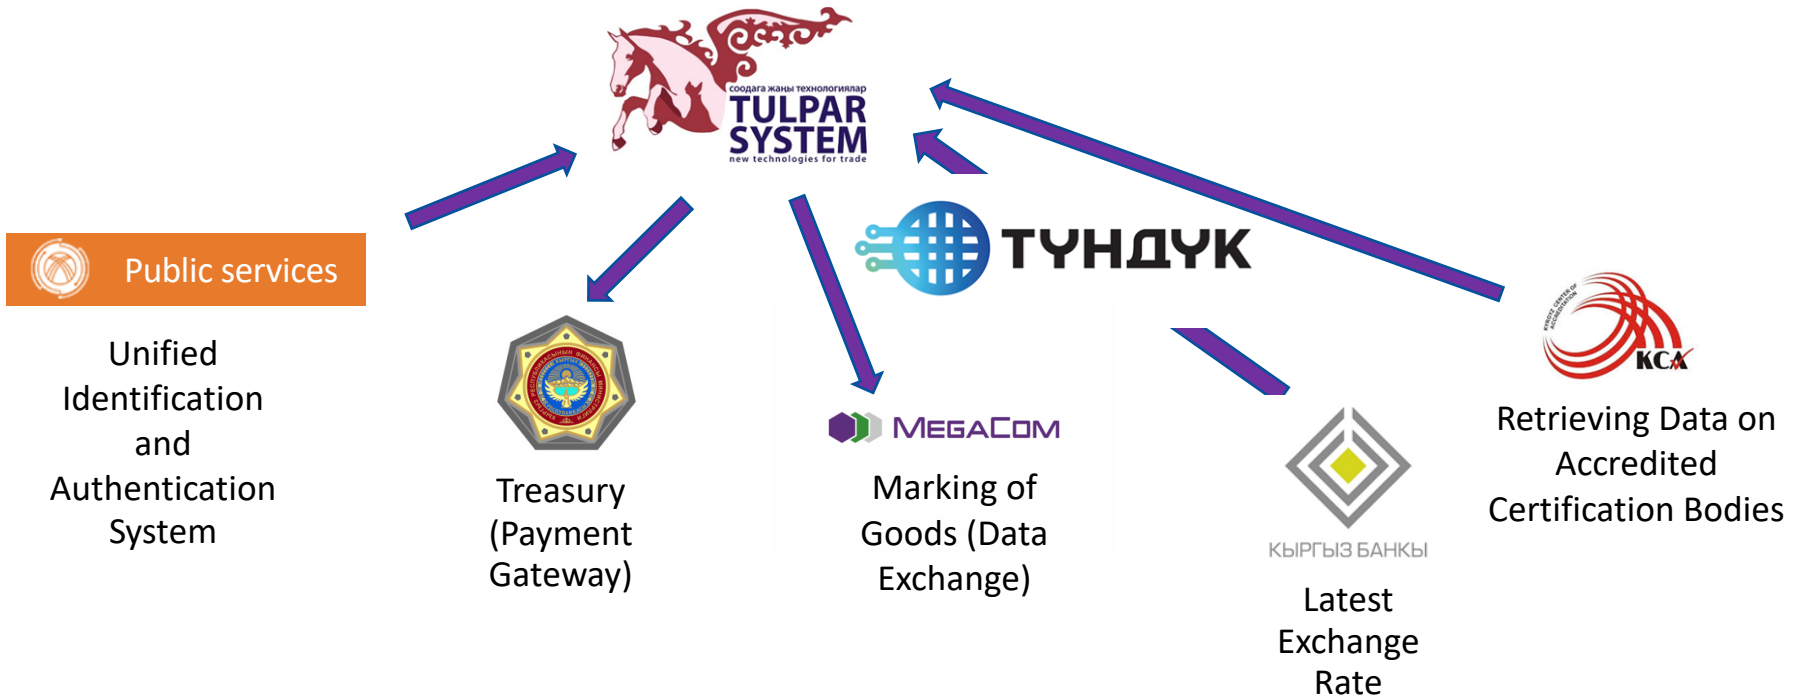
соодага жаңы технологиялар
TULPAR SYSTEM
new technologies for trade

Public services

Unified Identification and Authentication System

Treasury (Payment Gateway)

ТҮНДҮК

MEGACOM

Marking of Goods (Data Exchange)

КЫРГЫЗ БАНКЫ

Latest Exchange Rate

KCA

Retrieving Data on Accredited Certification Bodies